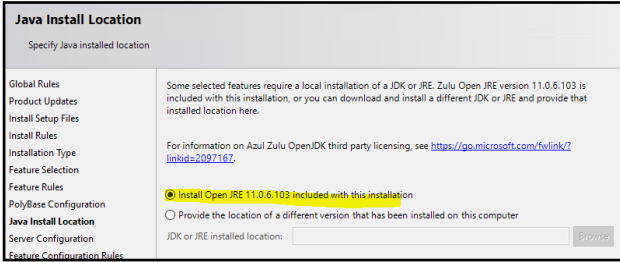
Java Install Location

Specify Java installed location

Global Rules
Product Updates
Install Setup Files
Install Rules
Installation Type
Feature Selection
Feature Rules
PolyBase Configuration
Java Install Location
Server Configuration
Feature Configuration Rules

Some selected features require a local installation of a JDK or JRE. Zulu Open JRE version 11.0.6.103 is included with this installation, or you can download and install a different JDK or JRE and provide that installed location here.

For information on Azul Zulu OpenJDK third party licensing, see https://go.microsoft.com/fwlink/?linkid=2097167.

Install Open JRE 11.0.6.103 included with this installation

Provide the location of a different version that has been installed on this computer

JDK or JRE installed location:

Browse